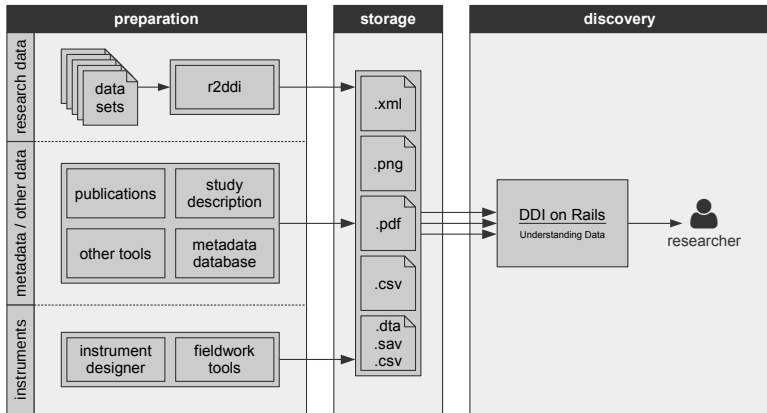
preparation

storage

discovery

research data

data sets

r2ddi

metadata / other data

publications

study description

other tools

metadata database

instruments

instrument designer

fieldwork tools

.xml

.png

.pdf

.csv

.dta
.sav
.csv

DDI on Rails
Understanding Data

researcher